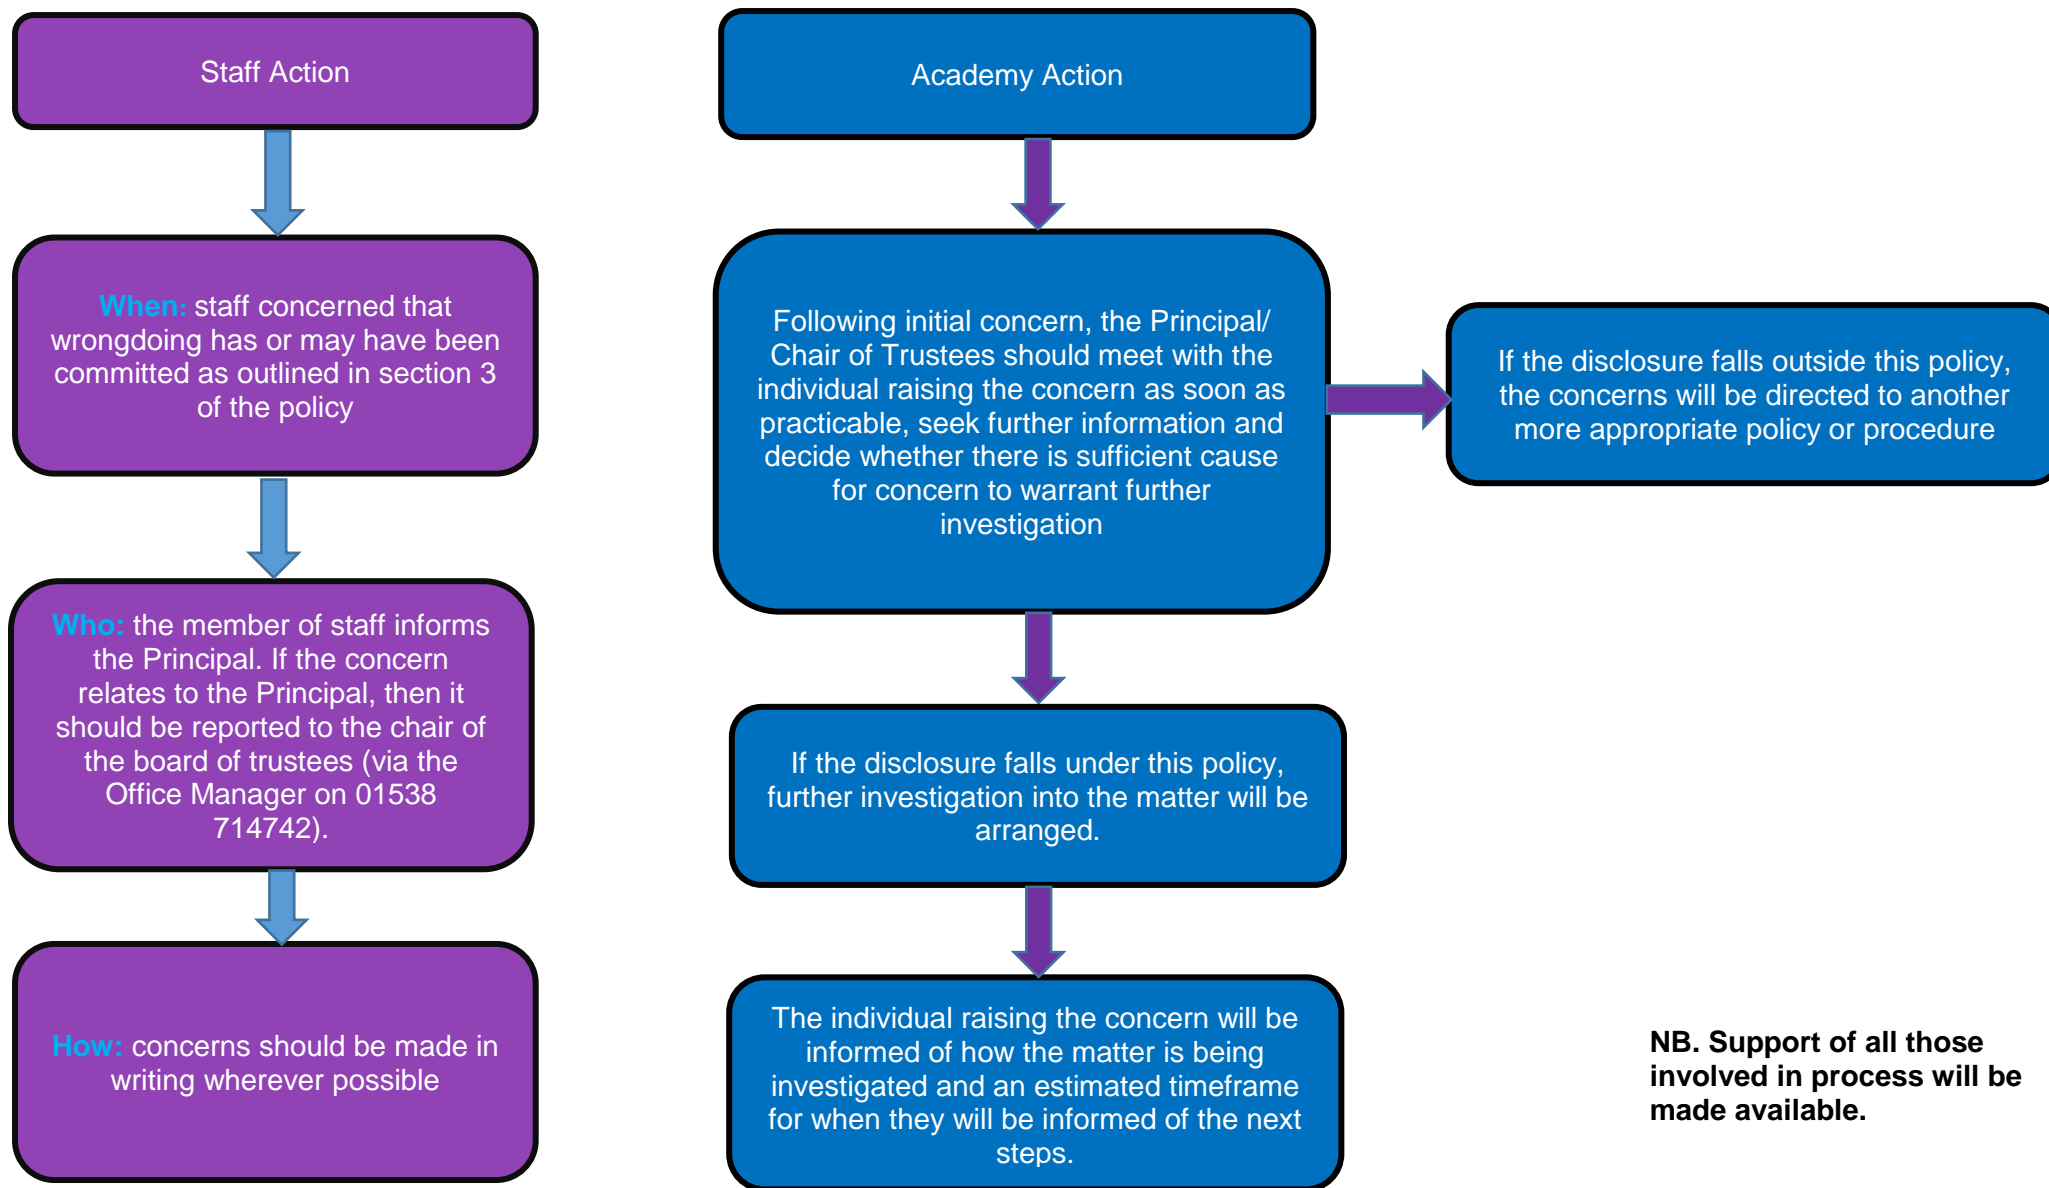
Staff Action

When: staff concerned that wrongdoing has or may have been committed as outlined in section 3 of the policy

Who: the member of staff informs the Principal. If the concern relates to the Principal, then it should be reported to the chair of the board of trustees (via the Office Manager on 01538 714742).

How: concerns should be made in writing wherever possible

Academy Action

Following initial concern, the Principal/ Chair of Trustees should meet with the individual raising the concern as soon as practicable, seek further information and decide whether there is sufficient cause for concern to warrant further investigation

If the disclosure falls outside this policy, the concerns will be directed to another more appropriate policy or procedure

If the disclosure falls under this policy, further investigation into the matter will be arranged.

The individual raising the concern will be informed of how the matter is being investigated and an estimated timeframe for when they will be informed of the next steps.

NB. Support of all those involved in process will be made available.